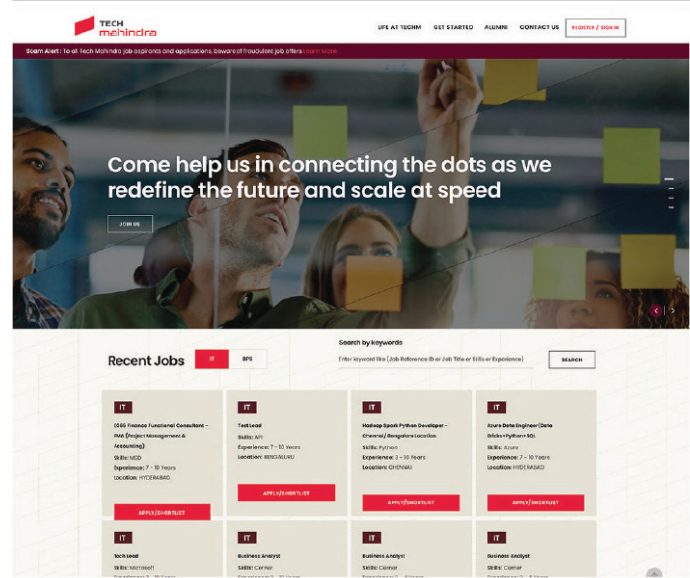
TECH mahindra

LIFE AT TECHM GET STARTED ALUMNI CONTACT US REGISTER / SIGN IN

Scam Alert : To all Tech Mahindra job aspirants and applications, beware of fraudulent job offers Learn More.

Come help us in connecting the dots as we redefine the future and scale at speed

JOIN US

Recent Jobs IT BPS

Search by keywords

Enter keyword like (Job Reference ID or Job Title or Skills or Experience)

SEARCH

IT
S/4S Finance Functional Consultant - FMA (Project Management & Accounting)
Skills: NEED
Experience: 7 - 10 Years
Location: HYDERABAD
APPLY/SHORTLIST

IT
Test Lead
Skills: API
Experience: 7 - 10 Years
Location: BENGALURU
APPLY/SHORTLIST

IT
Hadoop Spark Python Developer - Chennai/ Bangalore Location
Skills: Python
Experience: 3 - 10 Years
Location: CHENNAI
APPLY/SHORTLIST

IT
Azure Data Engineer(Data Bricks+Python+ SQL
Skills: Azure
Experience: 7 - 10 Years
Location: HYDERABAD
APPLY/SHORTLIST

IT
Tech Lead
Skills: Microsoft
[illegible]

IT
Business Analyst
Skills: Corner
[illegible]

IT
Business Analyst
Skills: Corner
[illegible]

IT
Business Analyst
Skills: Corner
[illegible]